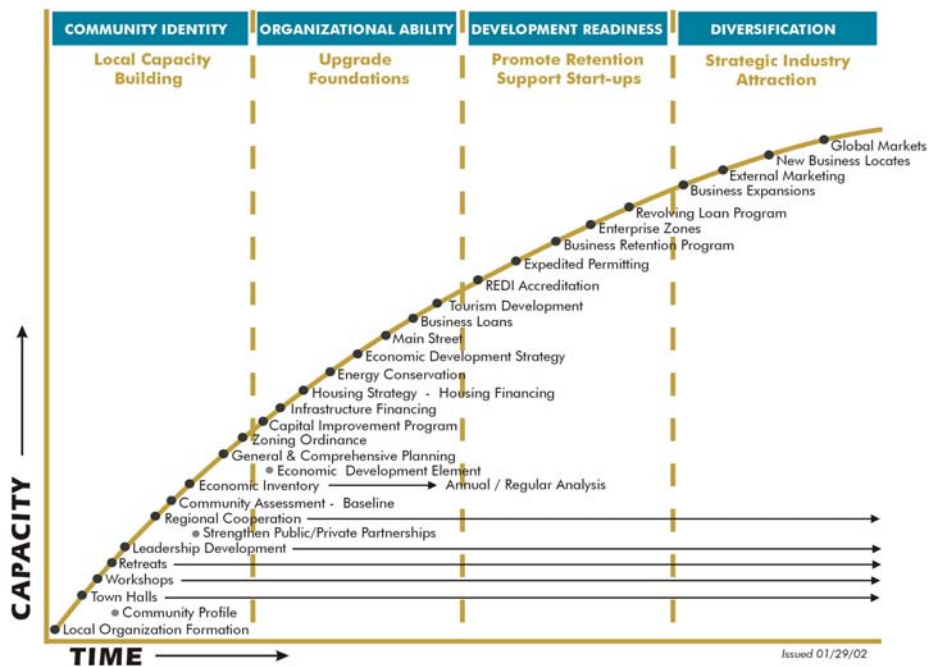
COMMUNITY IDENTITY
Local Capacity Building

ORGANIZATIONAL ABILITY
Upgrade Foundations

DEVELOPMENT READINESS
Promote Retention Support Start-ups

DIVERSIFICATION
Strategic Industry Attraction

Global Markets
New Business Locates
External Marketing
Business Expansions
Revolving Loan Program
Enterprise Zones
Business Retention Program
Expedited Permitting
REDI Accreditation
Tourism Development
Business Loans
Main Street
Economic Development Strategy
Energy Conservation
Housing Strategy - Housing Financing
Infrastructure Financing
Capital Improvement Program
Zoning Ordinance
General & Comprehensive Planning
Economic Development Element
Economic Inventory
Annual / Regular Analysis
Community Assessment - Baseline
Regional Cooperation
Strengthen Public/Private Partnerships
Leadership Development
Retreats
Workshops
Town Halls
Community Profile
Local Organization Formation

CAPACITY

TIME

Issued 01/29/02